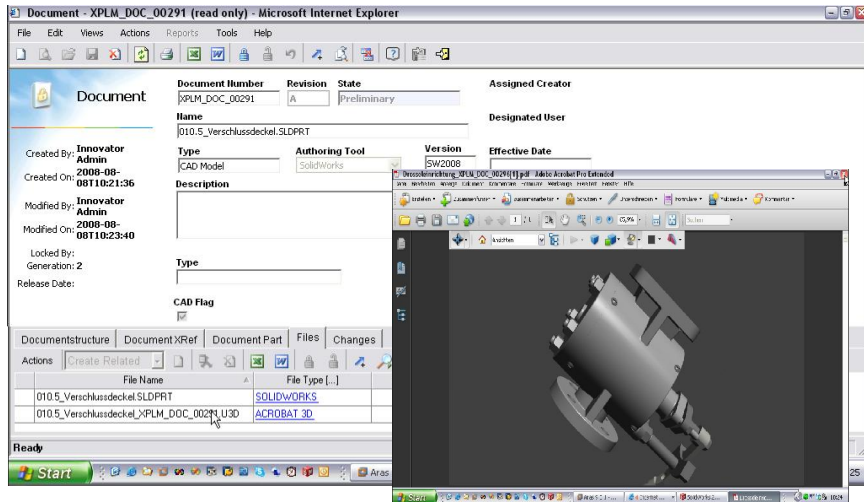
Document - XPLM_DOC_00291 (read only) - Microsoft Internet Explorer

File Edit Views Actions Reports Tools Help

Document

Document Number
XPLM_DOC_00291
Revision
A
State
Preliminary
Assigned Creator

Name
010.5_Verschlussdeckel.SLDPRT
Designated User

Created By: Innovator Admin
Created On: 2008-08-08T10:21:36
Modified By: Innovator Admin
Modified On: 2008-08-08T10:23:40
Locked By:
Generation: 2
Release Date:

Type
CAD Model
Authoring Tool
SolidWorks
Version
SW2008
Effective Date

Description

Type

CAD Flag

Documentstructure | Document XRef | Document Part | Files | Changes

Actions Create Related

| File Name | File Type [...] |
|---|---|
| 010.5_Verschlussdeckel.SLDPRT | SOLIDWORKS |
| 010.5_Verschlussdeckel_XPLM_DOC_00291.U3D | ACROBAT 3D |

Ready

Start Aras

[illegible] - Adobe Acrobat Pro Extended

Erstellen Zusammenführen Zusammenarbeiten Schützen Unterschreiben Formulare Multimedia Kommentar

Ansichten

Start

25